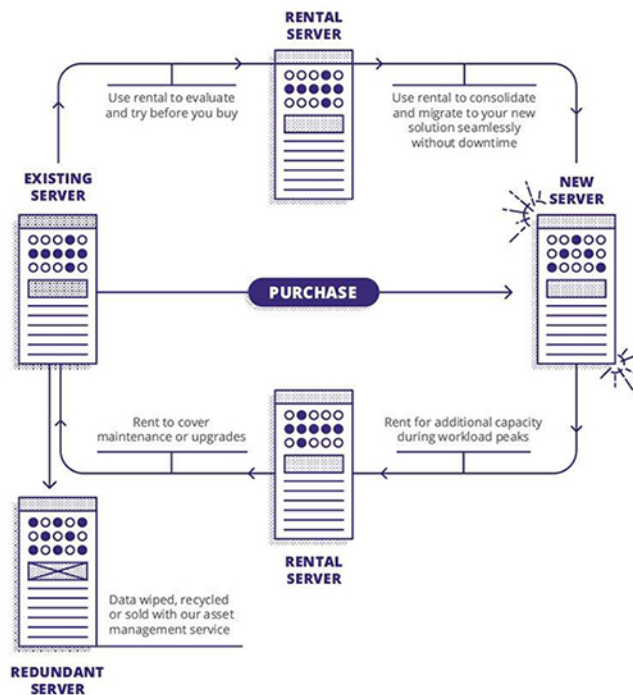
RENTAL SERVER

Use rental to evaluate and try before you buy

Use rental to consolidate and migrate to your new solution seamlessly without downtime

EXISTING SERVER

NEW SERVER

PURCHASE

Rent to cover maintenance or upgrades

Rent for additional capacity during workload peaks

RENTAL SERVER

Data wiped, recycled or sold with our asset management service

REDUNDANT SERVER